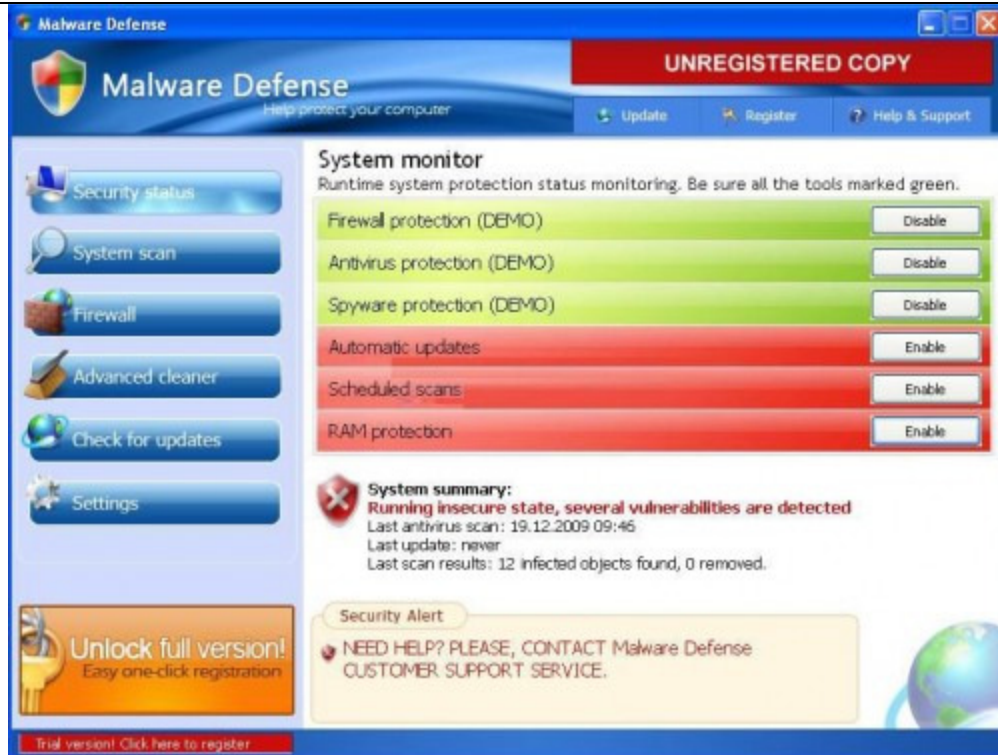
Malware Defense

Malware Defense
Help protect your computer

UNREGISTERED COPY

Update
Register
Help & Support

Security status
System scan
Firewall
Advanced cleaner
Check for updates
Settings

Unlock full version!
Easy one-click registration

System monitor
Runtime system protection status monitoring. Be sure all the tools marked green.

| | |
|---|---|
| Firewall protection (DEMO) | Disable |
| Antivirus protection (DEMO) | Disable |
| Spyware protection (DEMO) | Disable |
| Automatic updates | Enable |
| Scheduled scans | Enable |
| RAM protection | Enable |

System summary:
Running insecure state, several vulnerabilities are detected
Last antivirus scan: 19.12.2009 09:46
Last update: never
Last scan results: 12 infected objects found, 0 removed.

Security Alert
NEED HELP? PLEASE, CONTACT Malware Defense CUSTOMER SUPPORT SERVICE.

Trial version! Click here to register